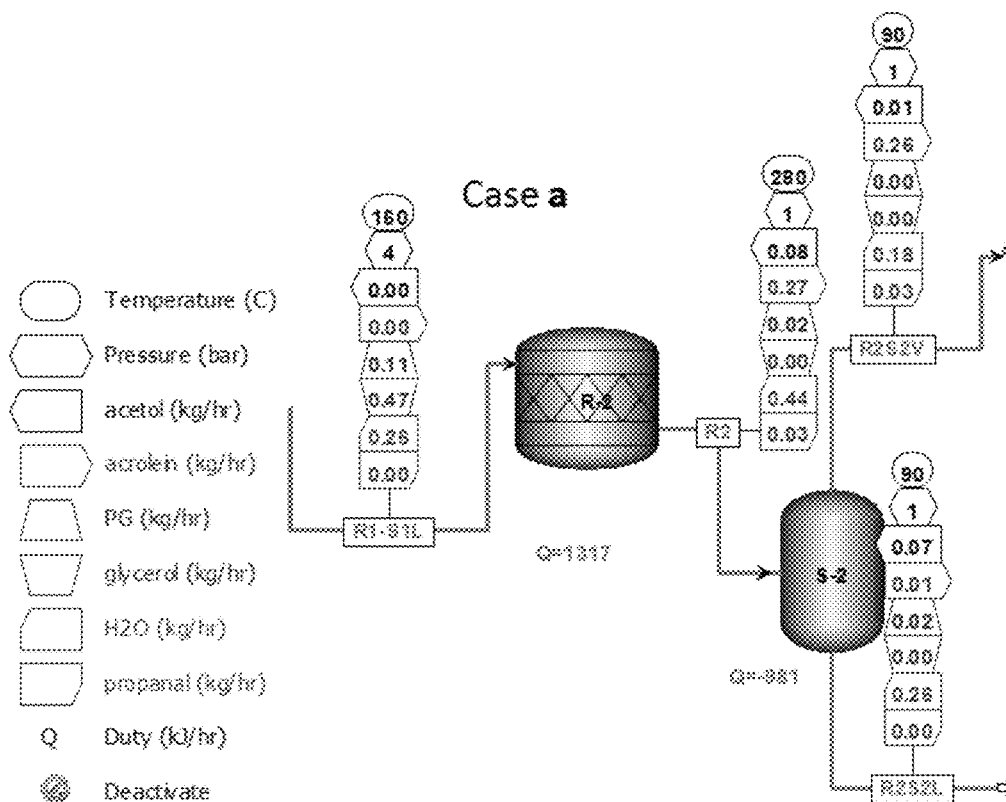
Case **a**

Temperature (C)
Pressure (bar)
acetol (kg/hr)
acrolein (kg/hr)
PG (kg/hr)
glycerol (kg/hr)
H2O (kg/hr)
propanal (kg/hr)
Q Duty (kJ/hr)
Deactivate

160
4
0.00
0.00
0.11
0.47
0.26
0.00
R1-S1L

R-2
Q=1317

280
1
0.08
0.27
0.02
0.00
0.44
0.03
R2

90
1
0.01
0.26
0.00
0.00
0.18
0.03
R2S2V

S-2
Q=-981

90
1
0.07
0.01
0.02
0.00
0.26
0.00
R2S2L